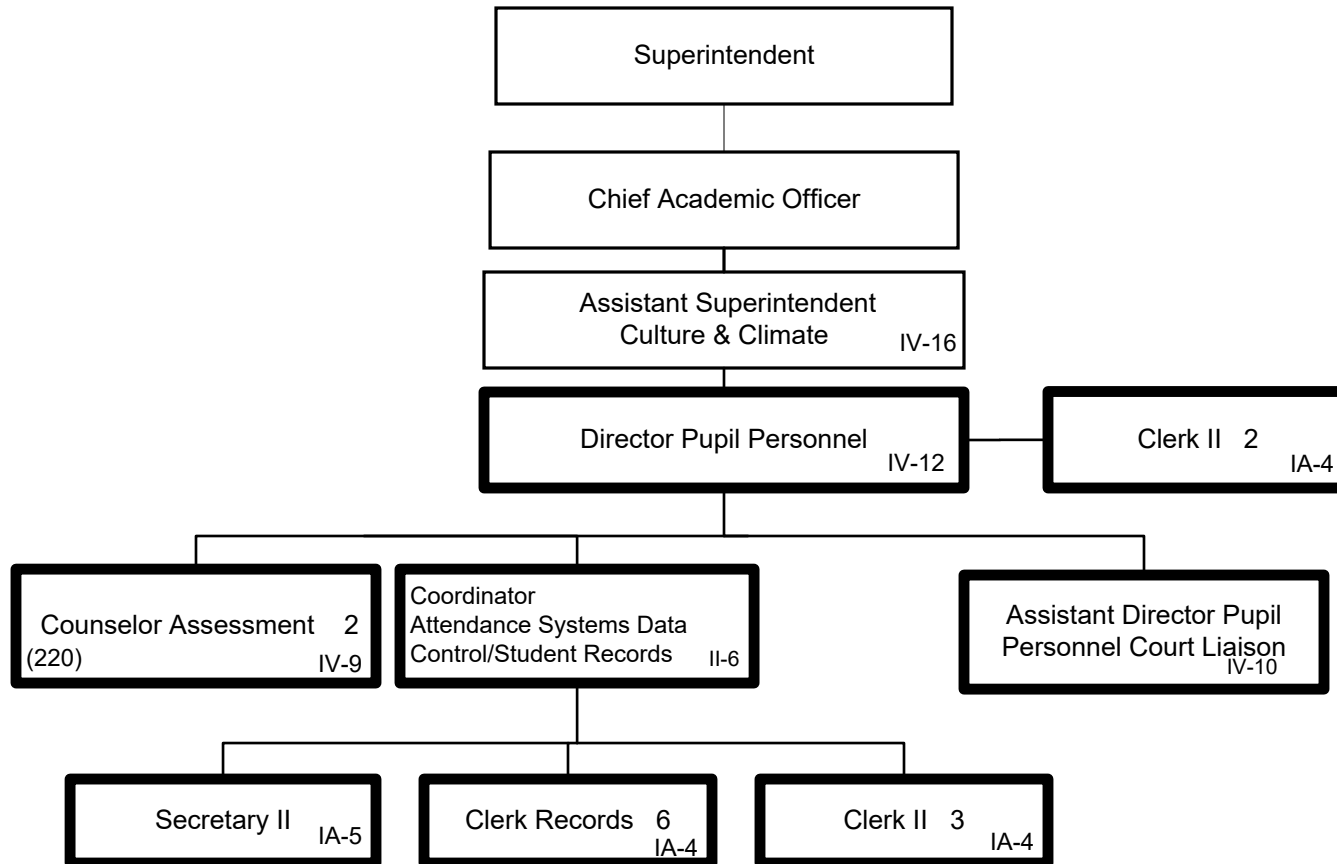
Superintendent

Chief Academic Officer

Assistant Superintendent
Culture & Climate IV-16

Director Pupil Personnel IV-12

Clerk II 2 IA-4

Counselor Assessment 2
(220) IV-9

Coordinator
Attendance Systems Data
Control/Student Records II-6

Assistant Director Pupil
Personnel Court Liaison IV-10

Secretary II IA-5

Clerk Records 6 IA-4

Clerk II 3 IA-4